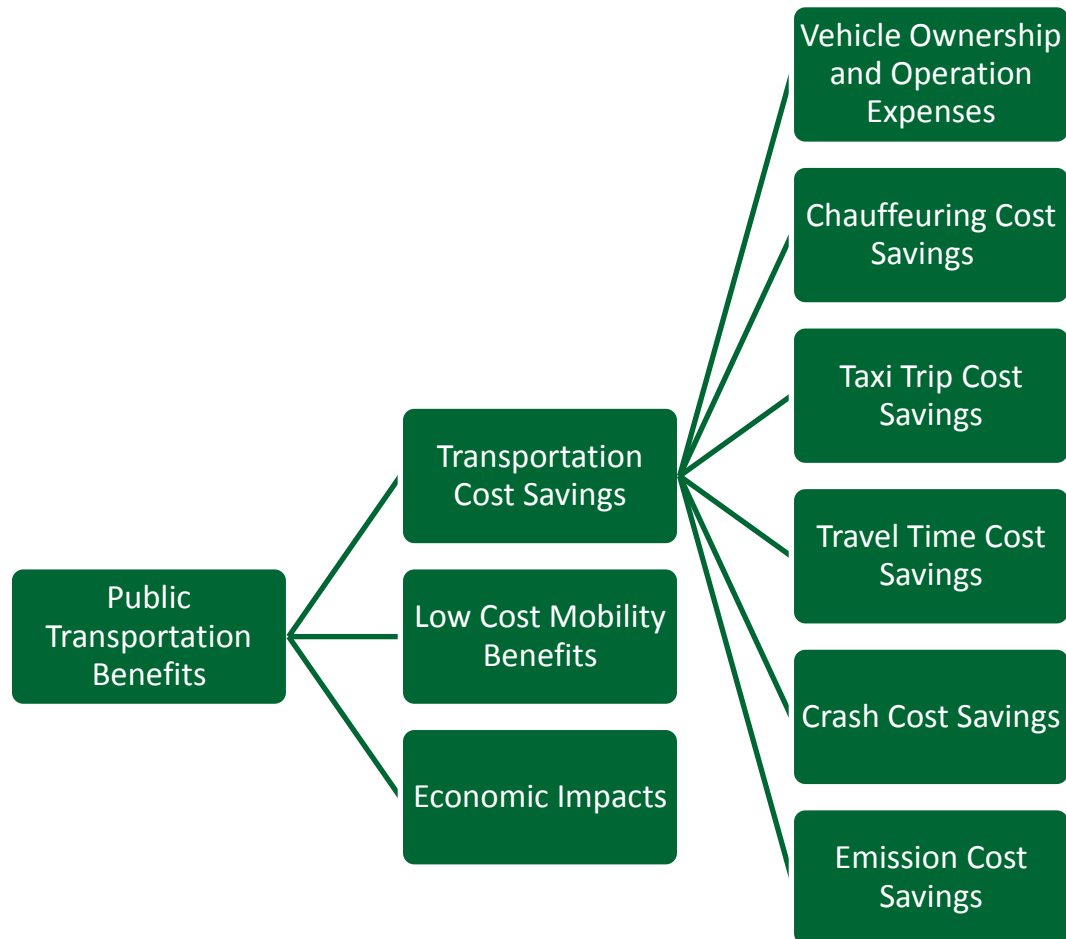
Public Transportation Benefits

Transportation Cost Savings

Low Cost Mobility Benefits

Economic Impacts

Vehicle Ownership and Operation Expenses

Chauffeuring Cost Savings

Taxi Trip Cost Savings

Travel Time Cost Savings

Crash Cost Savings

Emission Cost Savings